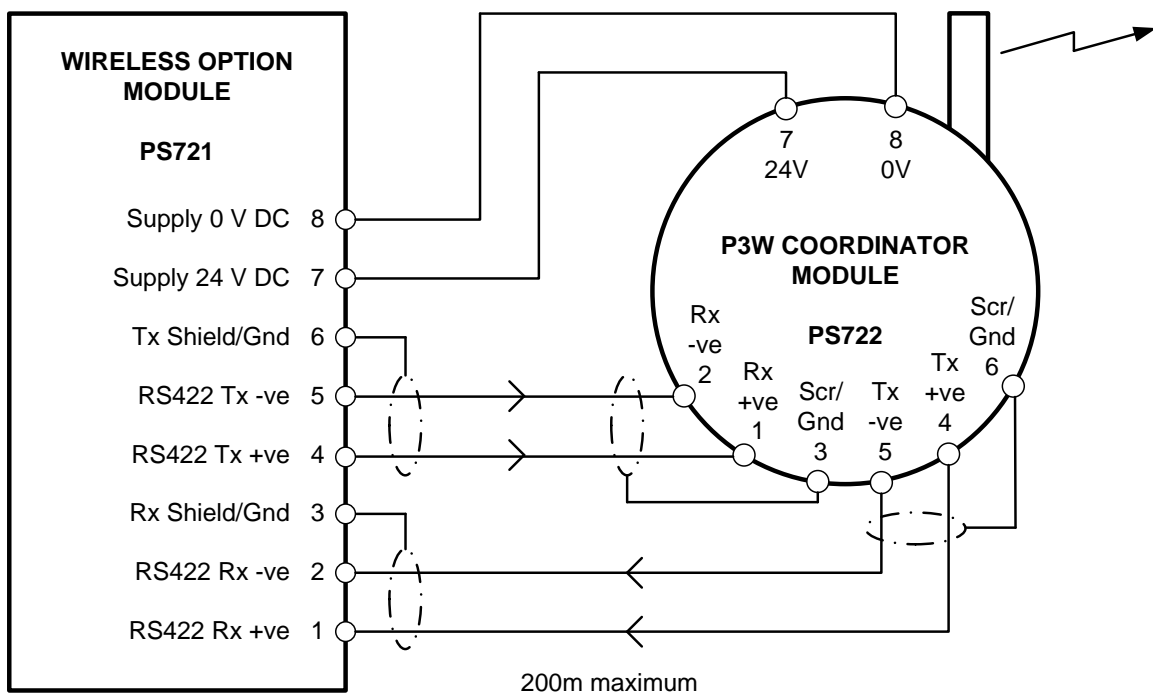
WIRELESS OPTION MODULE

PS721

Supply 0 V DC 8

Supply 24 V DC 7

Tx Shield/Gnd 6

RS422 Tx -ve 5

RS422 Tx +ve 4

Rx Shield/Gnd 3

RS422 Rx -ve 2

RS422 Rx +ve 1

7
24V

8
0V

P3W COORDINATOR MODULE

PS722

Rx -ve 2

Rx +ve 1

Scr/ Gnd 3

Tx -ve 5

Tx +ve 4

Scr/ Gnd 6

200m maximum